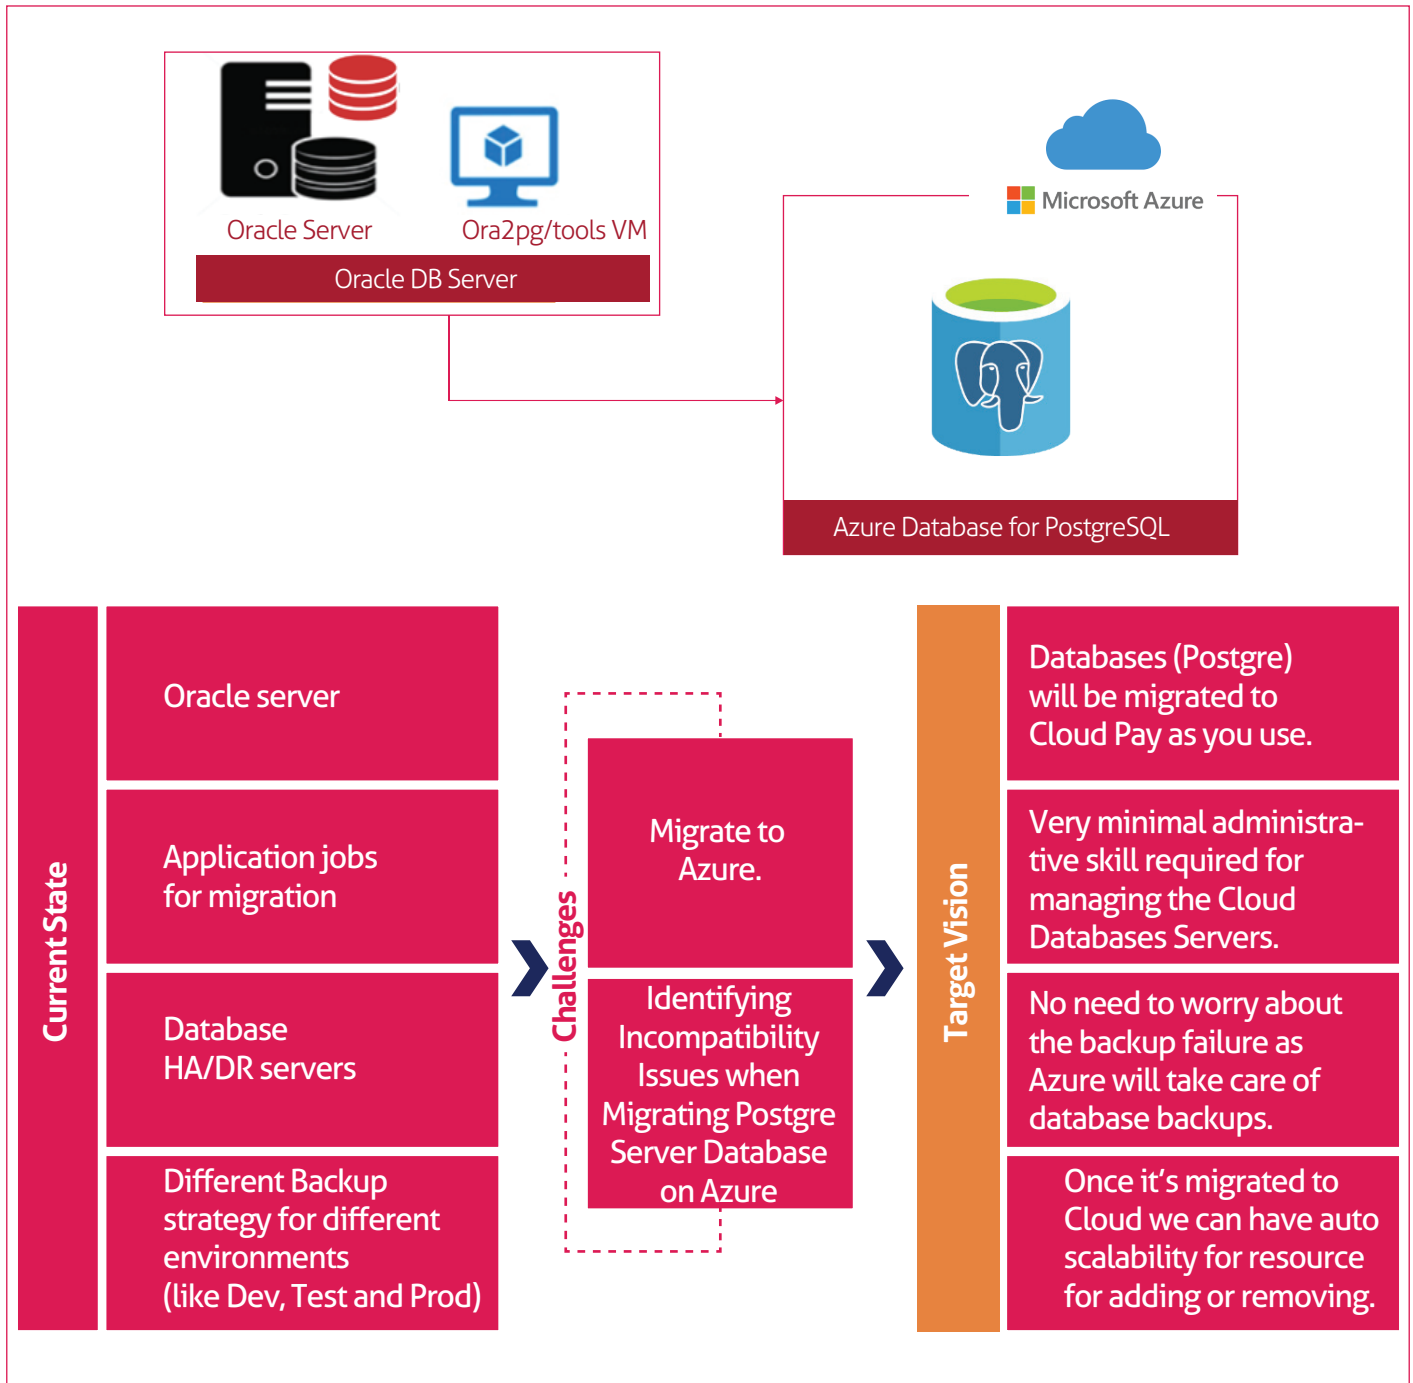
Oracle Server

Ora2pg/tools VM

Oracle DB Server

Microsoft Azure

Azure Database for PostgreSQL

Current State

Oracle server

Application jobs for migration

Database HA/DR servers

Different Backup strategy for different environments (like Dev, Test and Prod)

Challenges

Migrate to Azure.

Identifying Incompatibility Issues when Migrating Postgre Server Database on Azure

Target Vision

Databases (Postgre) will be migrated to Cloud Pay as you use.

Very minimal administrative skill required for managing the Cloud Databases Servers.

No need to worry about the backup failure as Azure will take care of database backups.

Once it's migrated to Cloud we can have auto scalability for resource for adding or removing.